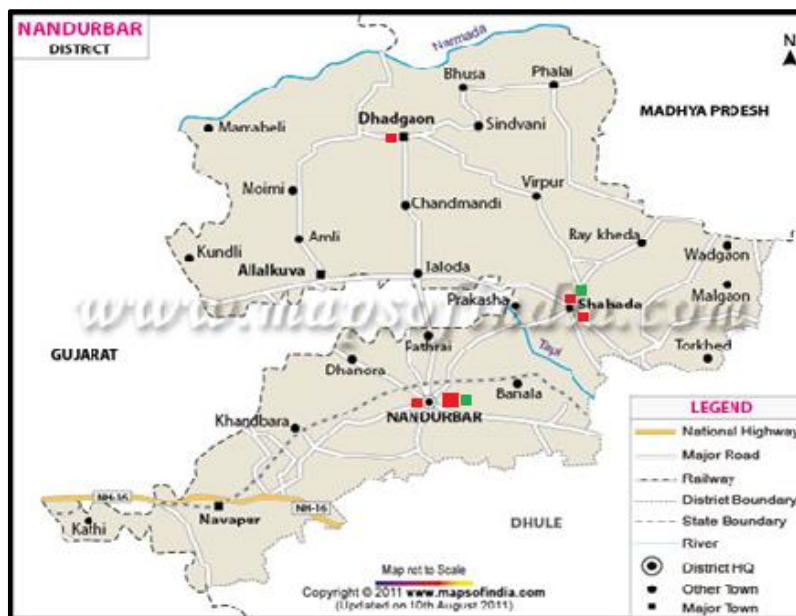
NANDURBAR
DISTRICT

N

Narmada

Bhusa
Phalai
MADHYA PRDESH
Marrabeli
Dhadgaon
Sindvani
Noimi
Virpur
Chandmandi
Ray kheda
Wadgaon
Kundli
Amli
Akalkuva
Taloda
Prakasha
Shahada
Malgaon
www.mapsofindia.com
GUJARAT
Pathrai
Tapi
Torkhed
Dhanora
Banala
Khandbara
NANDURBAR
NH-6
NH-6
Kahi
Navapur
DHULE

LEGEND
National Highway
Major Road
Railway
District Boundary
State Boundary
River
District HQ
Other Town
Major Town

Map not to Scale
Copyright © 2011 www.mapsofindia.com
(Updated on 10th August 2011)